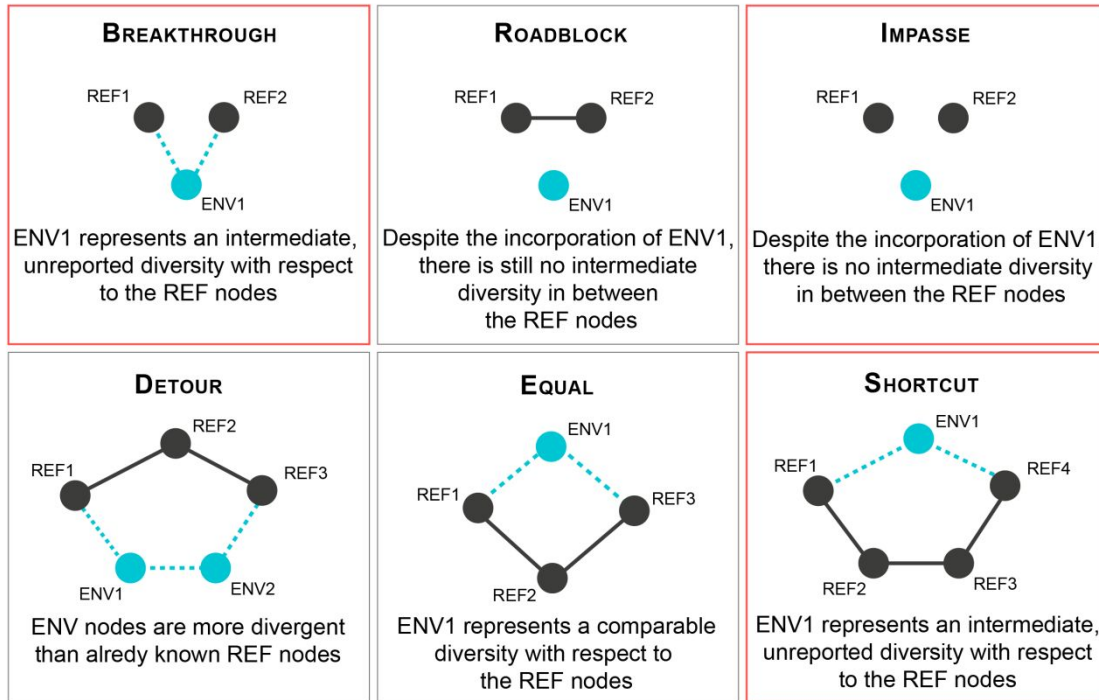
BREAKTHROUGH

REF1 REF2

ENV1

ENV1 represents an intermediate, unreported diversity with respect to the REF nodes

ROADBLOCK

REF1 REF2

ENV1

Despite the incorporation of ENV1, there is still no intermediate diversity in between the REF nodes

IMPASSE

REF1 REF2

ENV1

Despite the incorporation of ENV1 there is no intermediate diversity in between the REF nodes

DETOUR

REF2 REF1 REF3

ENV1 ENV2

ENV nodes are more divergent than alredy known REF nodes

EQUAL

ENV1 REF1 REF3

REF2

ENV1 represents a comparable diversity with respect to the REF nodes

SHORTCUT

ENV1 REF1 REF4

REF2 REF3

ENV1 represents an intermediate, unreported diversity with respect to the REF nodes